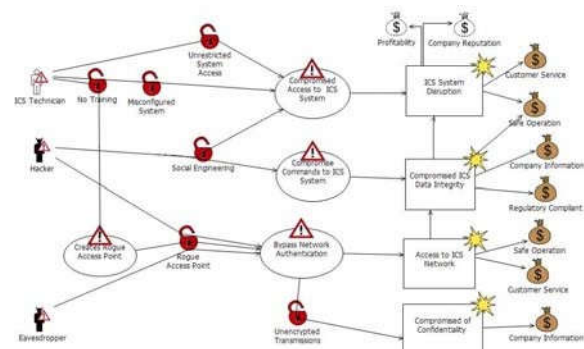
Profitability
Company Reputation
Unrestricted System Access
ICS Technician
No Training
Misconfigured System
Compromised Access to ICS System
ICS System Disruption
Customer Service
Safe Operation
Hacker
Social Engineering
Compromise Commands to ICS System
Compromised ICS Data Integrity
Company Information
Regulatory Compliant
Creates Rogue Access Point
Rogue Access Point
Bypass Network Authentication
Access to ICS Network
Safe Operation
Customer Service
Eavesdropper
Unencrypted Transmissions
Compromised of Confidentiality
Company Information